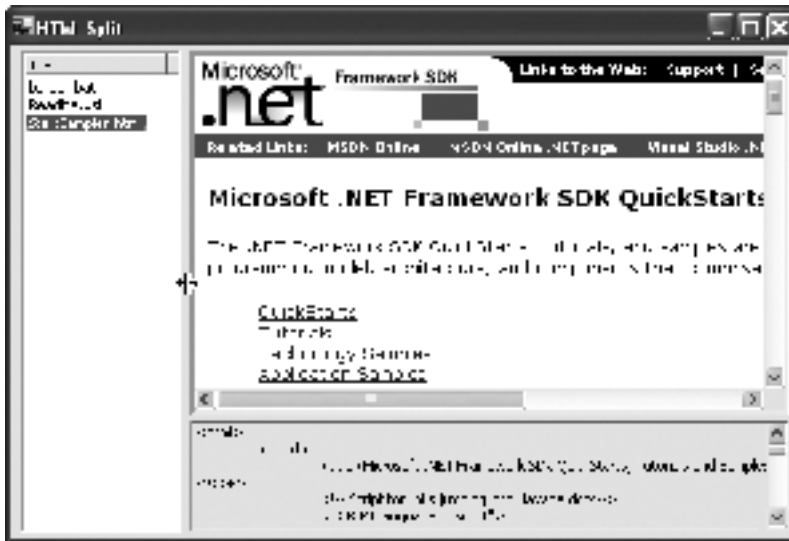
HTML Split

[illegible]
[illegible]
ReadMe.htd
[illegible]

Microsoft .net Framework SDK

Links to the Web: Support | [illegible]

Related Links: MSDN Online MSDN Online .NET page Visual Studio .N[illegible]

Microsoft .NET Framework SDK QuickStarts

The .NET Framework SDK QuickStarts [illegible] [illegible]

QuickStarts
Tutorials
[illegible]
Application Samples

<html>
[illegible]
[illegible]
</head>
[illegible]
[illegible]